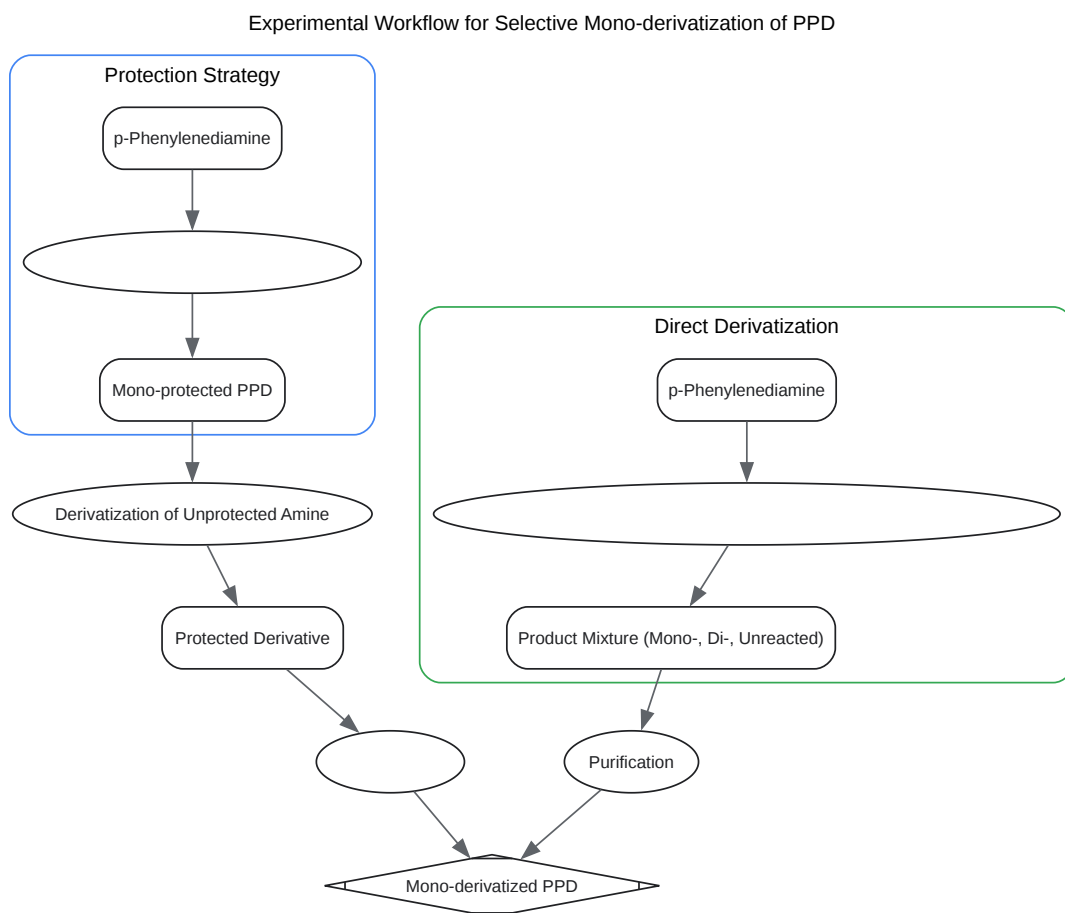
Experimental Workflow for Selective Mono-derivatization of PPD

Protection Strategy

p-Phenylenediamine

Mono-protected PPD

Direct Derivatization

p-Phenylenediamine

Derivatization of Unprotected Amine

Protected Derivative

Product Mixture (Mono-, Di-, Unreacted)

Purification

Mono-derivatized PPD